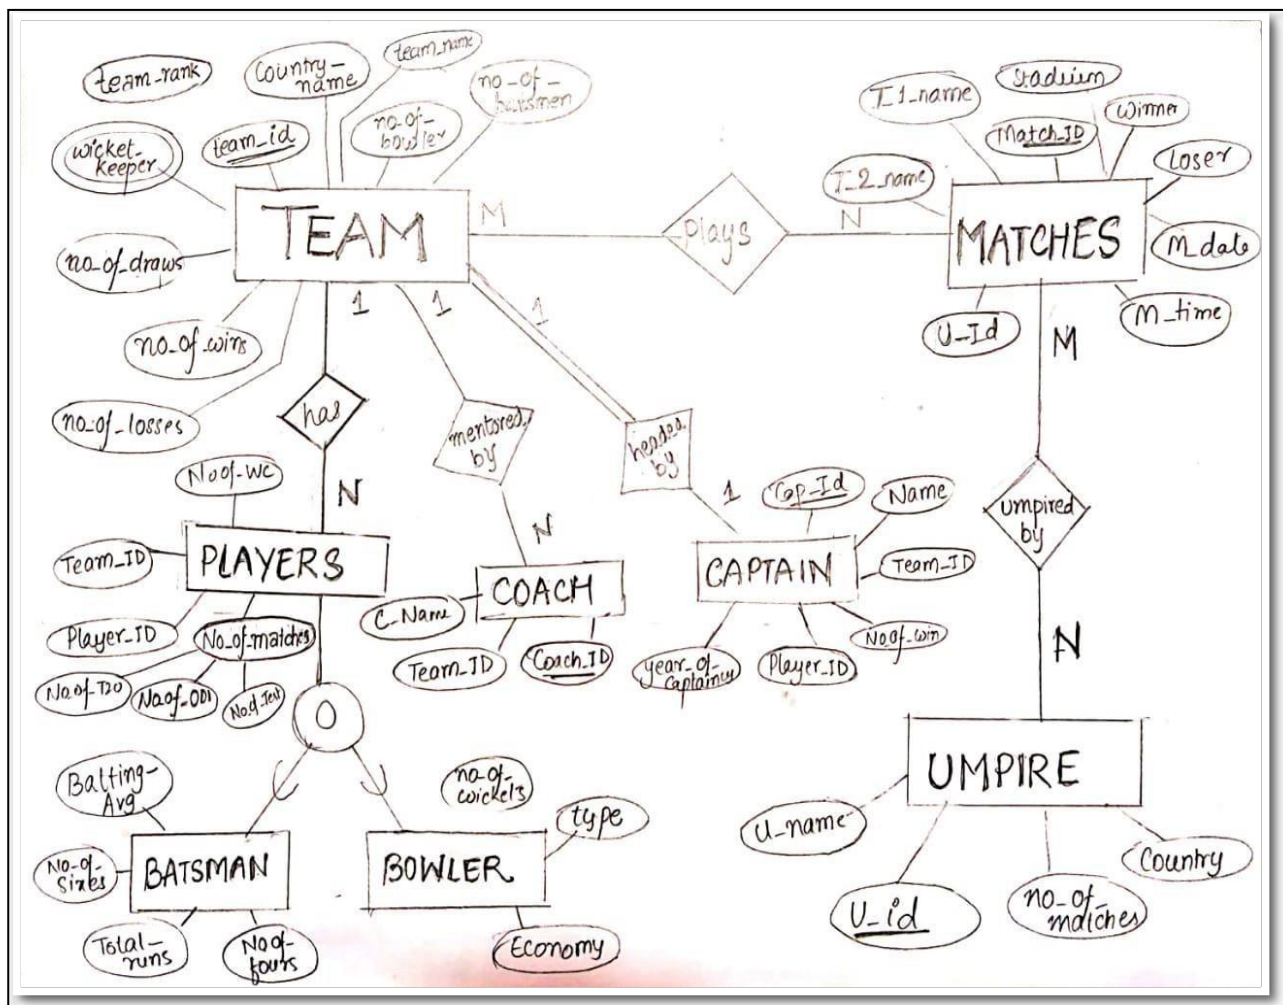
team-rank
Country-name
team-name
no-of-batsmen
no-of-bowler
team_id
wicket-keeper
TEAM
M
plays
N
MATCHES
T_1-name
Stadium
Match_ID
Winner
T_2-name
Loser
M_date
M_time
U-Id
M
no-of-draws
no-of-wins
no-of-losses
1
1
1
has
mentored by
headed by
N
N
1
No-of-WC
Team_ID
PLAYERS
Player_ID
No-of-matches
No-of-T20
No-of-ODI
No-of-Test
C-Name
COACH
Team_ID
Coach_ID
CAPTAIN
Cap-Id
Name
Team_ID
No-of-win
Player_ID
year-of-captaincy
umpired by
N
O
Batting-Avg
BATSMAN
No-of-Sixes
Total-runs
No-of-fours
BOWLER
no-of-wickets
type
Economy
UMPIRE
U-name
U_id
no-of-matches
Country